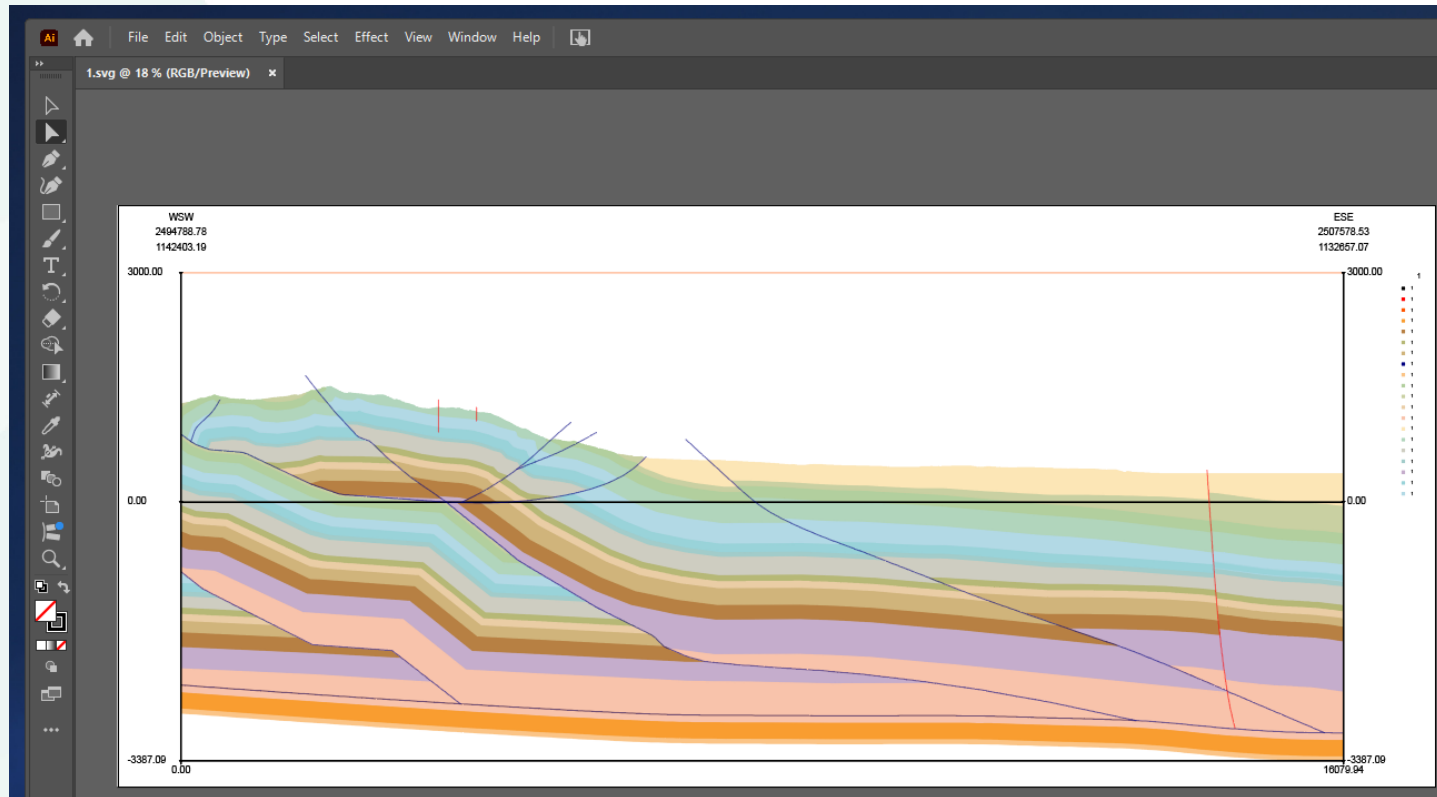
Ai File Edit Object Type Select Effect View Window Help

1.svg @ 18 % (RGB/Preview) ×

WSW
2494788.78
1142403.19

ESE
2507578.53
1132657.07

3000.00
3000.00

0.00
0.00

-3387.09
-3387.09

0.00
16079.94

1
1
1
1
1
1
1
1
1
1
1
1
1
1
1
1
1
1
1
1
1
1